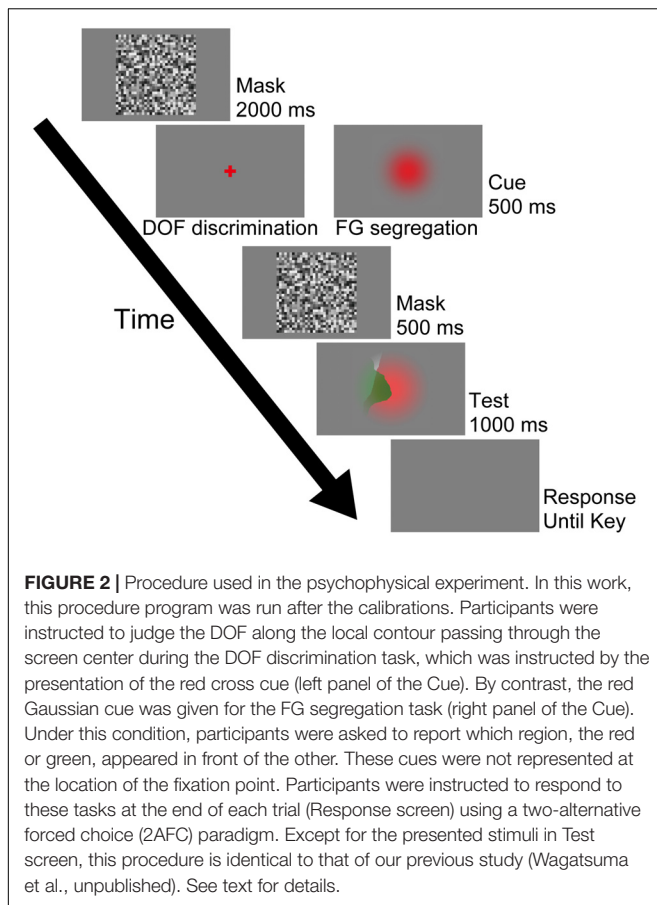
Mask
2000 ms

DOF discrimination

FG segregation

Cue
500 ms

Time

Mask
500 ms

Test
1000 ms

Response
Until Key

**FIGURE 2 |** Procedure used in the psychophysical experiment. In this work, this procedure program was run after the calibrations. Participants were instructed to judge the DOF along the local contour passing through the screen center during the DOF discrimination task, which was instructed by the presentation of the red cross cue (left panel of the Cue). By contrast, the red Gaussian cue was given for the FG segregation task (right panel of the Cue). Under this condition, participants were asked to report which region, the red or green, appeared in front of the other. These cues were not represented at the location of the fixation point. Participants were instructed to respond to these tasks at the end of each trial (Response screen) using a two-alternative forced choice (2AFC) paradigm. Except for the presented stimuli in Test screen, this procedure is identical to that of our previous study (Wagatsuma et al., unpublished). See text for details.